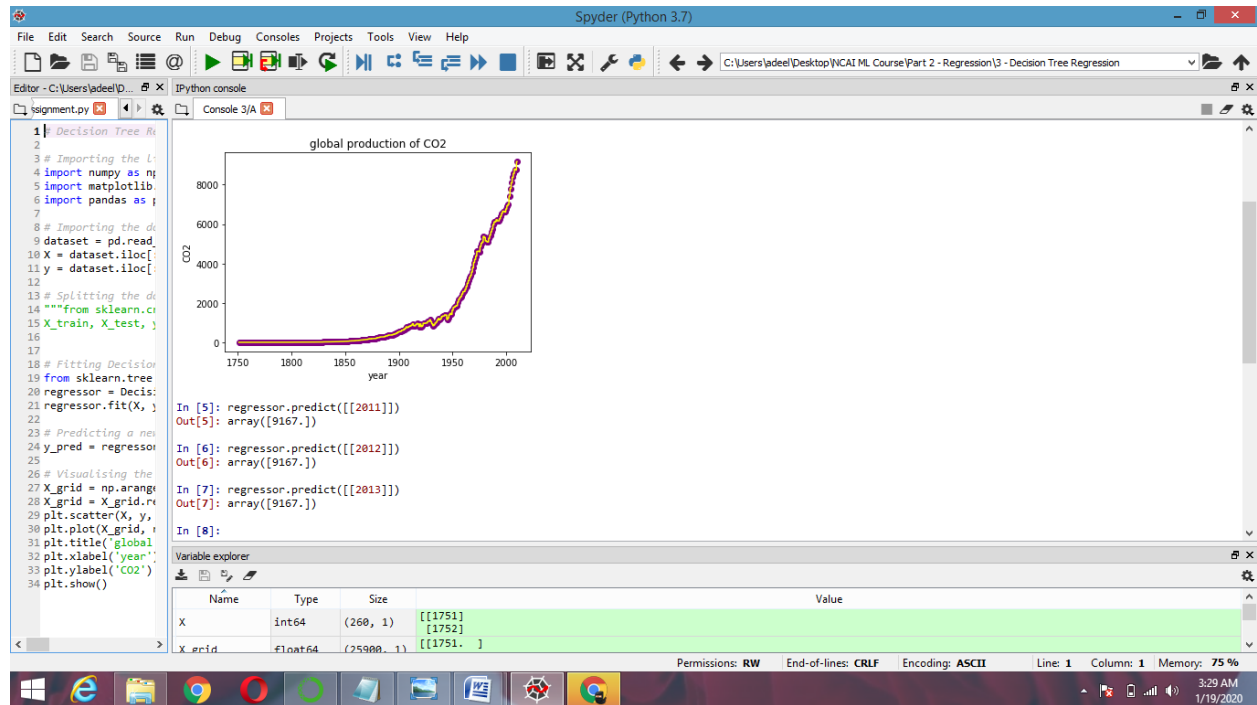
Spyder (Python 3.7)

File Edit Search Source Run Debug Consoles Projects Tools View Help

C:\Users\adeel\Desktop\NCAI ML Course\Part 2 - Regression\3 - Decision Tree Regression

Editor - C:\Users\adeel\D...

ssignment.py

1 # Decision Tree Re
2
3 # Importing the l
4 import numpy as np
5 import matplotlib.
6 import pandas as p
7
8 # Importing the da
9 dataset = pd.read_
10 X = dataset.iloc[
11 y = dataset.iloc[
12
13 # Splitting the da
14 """from sklearn.cr
15 X_train, X_test, y
16
17
18 # Fitting Decision
19 from sklearn.tree
20 regressor = Decisi
21 regressor.fit(X, y
22
23 # Predicting a new
24 y_pred = regressor
25
26 # Visualising the
27 X_grid = np.arange
28 X_grid = X_grid.re
29 plt.scatter(X, y,
30 plt.plot(X_grid, r
31 plt.title('global
32 plt.xlabel('year')
33 plt.ylabel('CO2')
34 plt.show()

IPython console

Console 3/A

global production of CO2

8000
6000
4000
2000
0
CO2
1750 1800 1850 1900 1950 2000
year

In [5]: regressor.predict([[2011]])
Out[5]: array([9167.])

In [6]: regressor.predict([[2012]])
Out[6]: array([9167.])

In [7]: regressor.predict([[2013]])
Out[7]: array([9167.])

In [8]:

Variable explorer

| Name | Type | Size | Value |
|---|---|---|---|
| X | int64 | (260, 1) | [[1751] [1752] |
| X_grid | float64 | (25900, 1) | [[1751. ] |

Permissions: RW End-of-lines: CRLF Encoding: ASCII Line: 1 Column: 1 Memory: 75 %

3:29 AM
1/19/2020